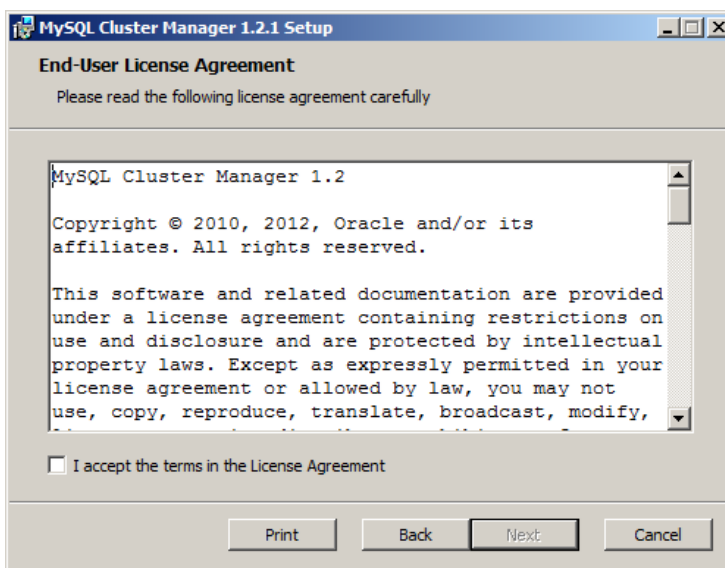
MySQL Cluster Manager 1.2.1 Setup

End-User License Agreement

Please read the following license agreement carefully

MySQL Cluster Manager 1.2

Copyright © 2010, 2012, Oracle and/or its affiliates. All rights reserved.

This software and related documentation are provided under a license agreement containing restrictions on use and disclosure and are protected by intellectual property laws. Except as expressly permitted in your license agreement or allowed by law, you may not use, copy, reproduce, translate, broadcast, modify, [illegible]

I accept the terms in the License Agreement

Print Back Next Cancel